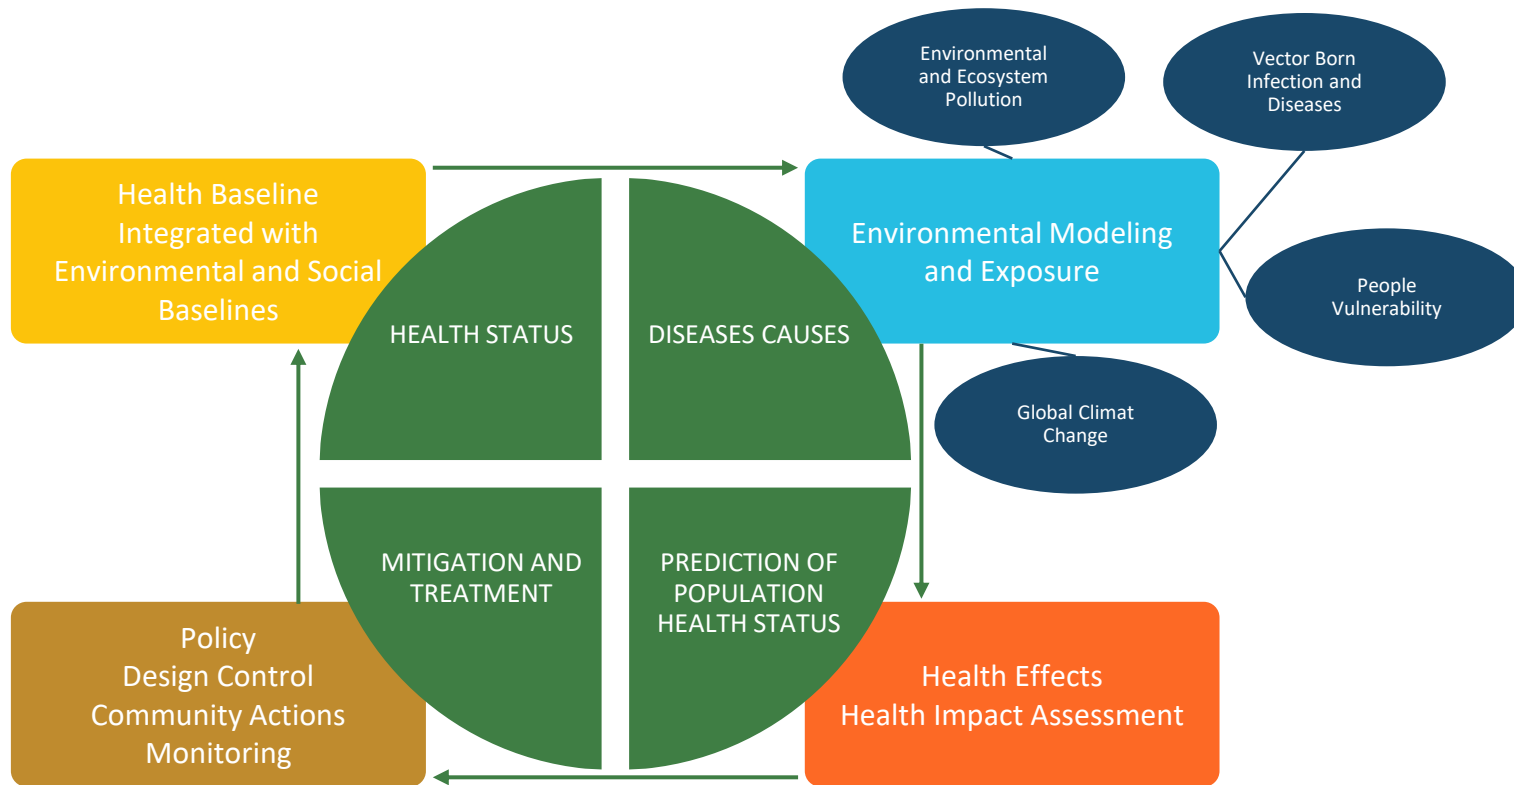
Environmental and Ecosystem Pollution

Vector Born Infection and Diseases

Health Baseline Integrated with Environmental and Social Baselines

Environmental Modeling and Exposure

People Vulnerability

HEALTH STATUS

DISEASES CAUSES

Global Climat Change

MITIGATION AND TREATMENT

PREDICTION OF POPULATION HEALTH STATUS

Policy
Design Control
Community Actions
Monitoring

Health Effects
Health Impact Assessment